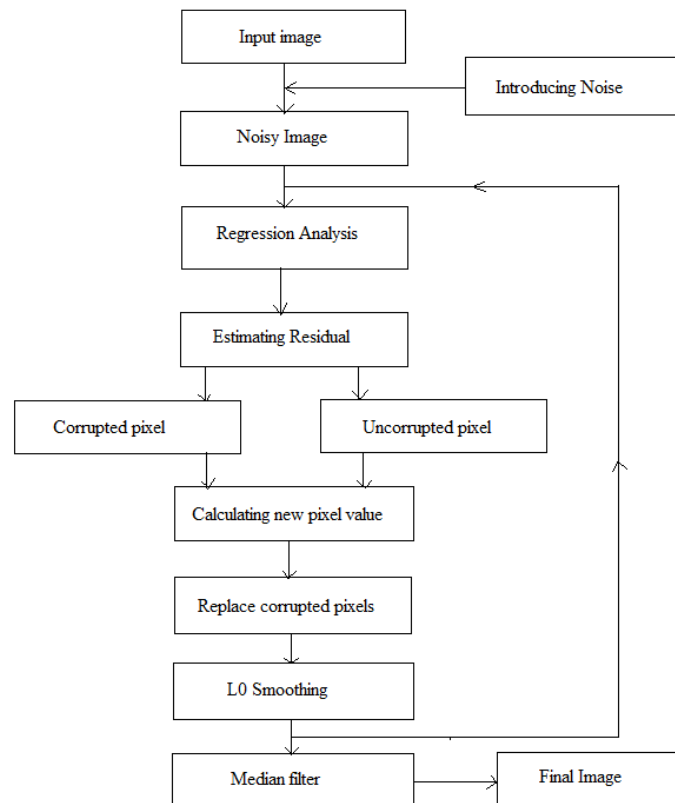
Input image

Introducing Noise

Noisy Image

Regression Analysis

Estimating Residual

Corrupted pixel

Uncorrupted pixel

Calculating new pixel value

Replace corrupted pixels

L0 Smoothing

Median filter

Final Image